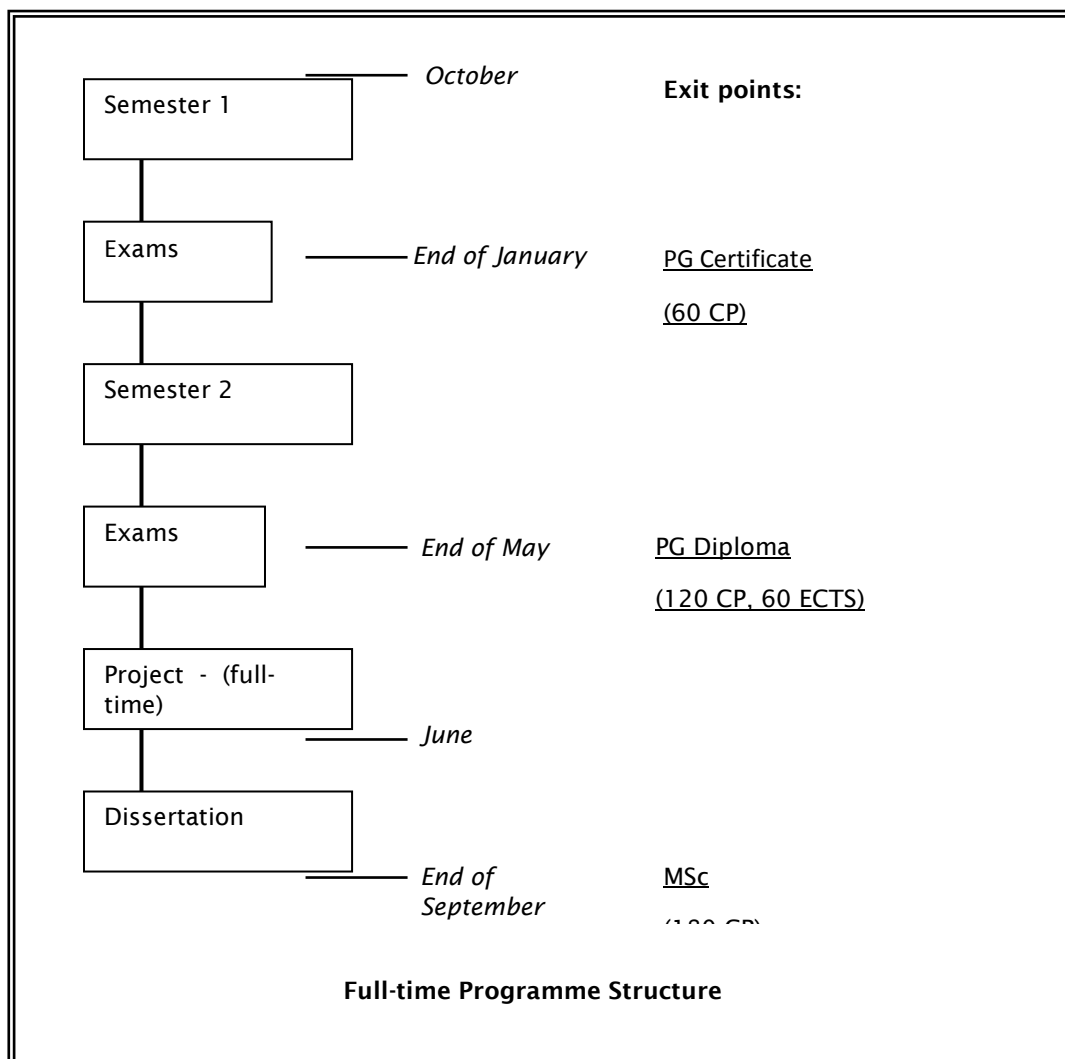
October

Semester 1

Exit points:

Exams

End of January

PG Certificate

(60 CP)

Semester 2

Exams

End of May

PG Diploma

(120 CP, 60 ECTS)

Project - (full-time)

June

Dissertation

End of September

MSc

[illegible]

Full-time Programme Structure